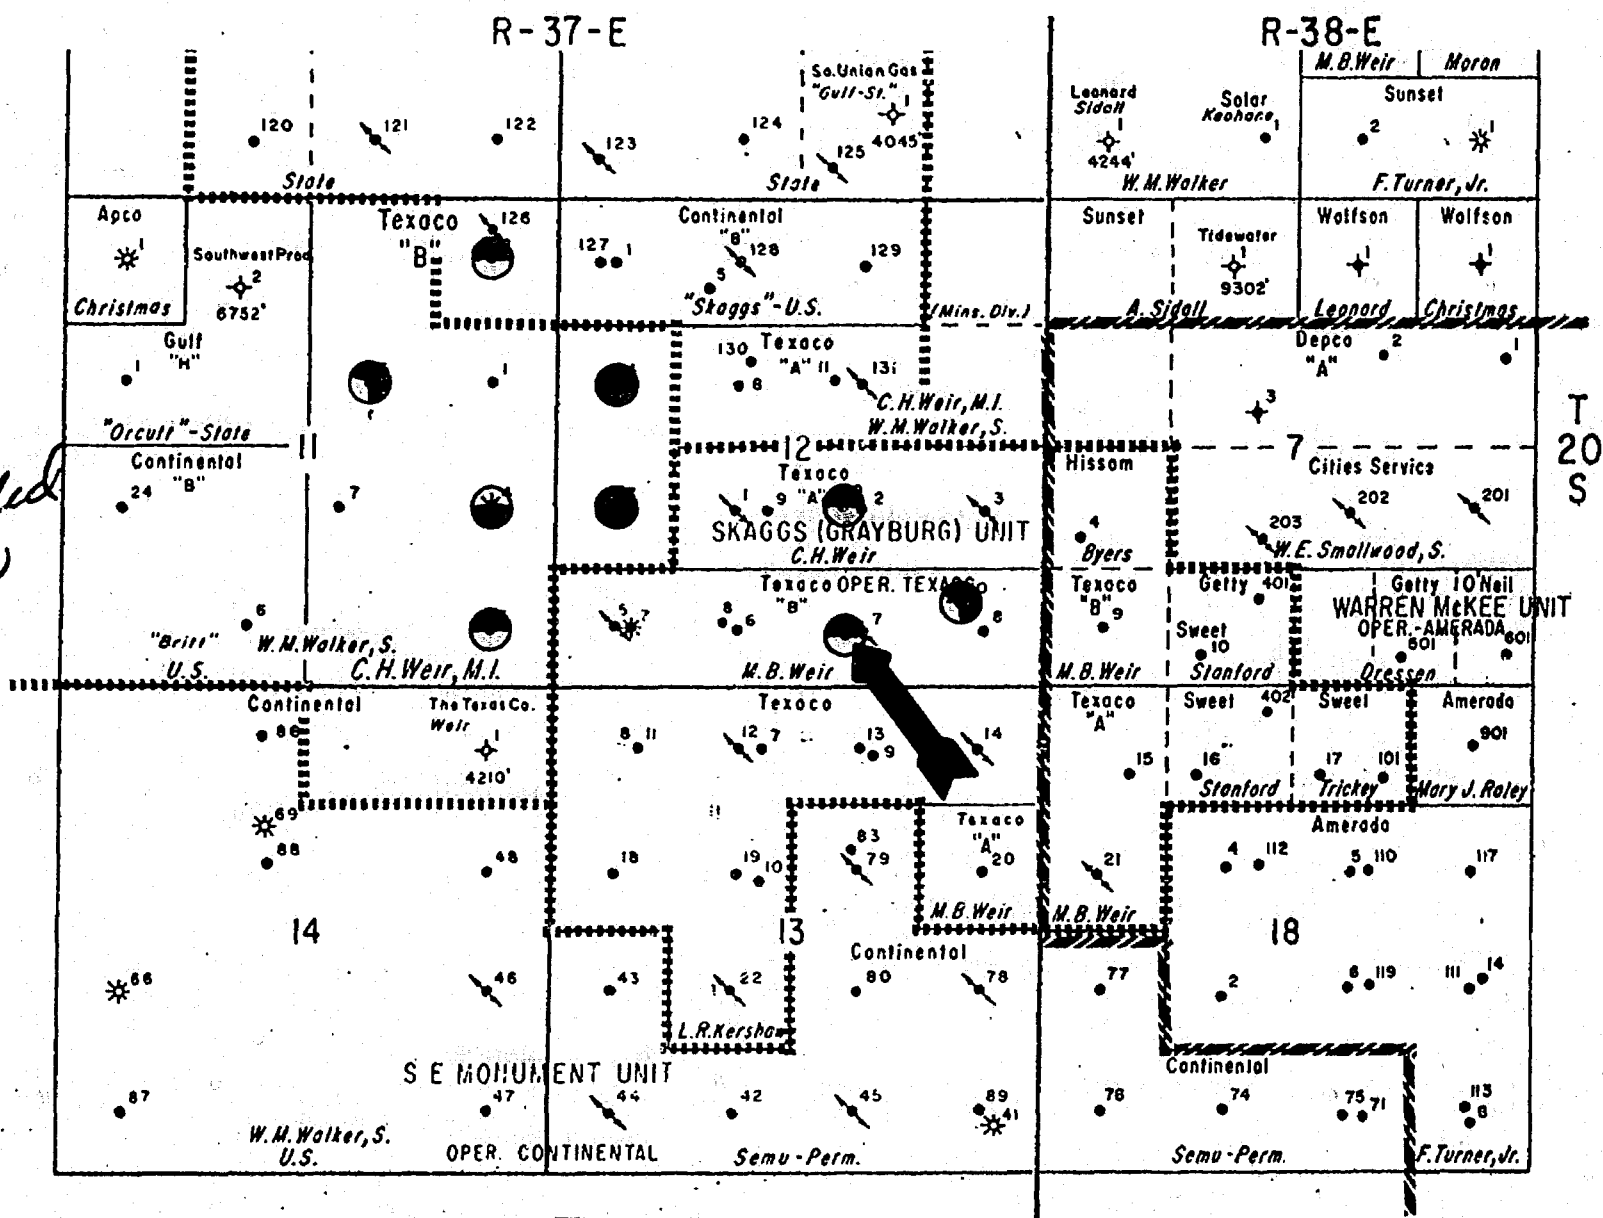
R-37-E

R-38-E

M.B.Weir | Moran

Sunset

So.Union Gas "Gulf-St." 1 4045'

120 121 122 123 124 125

State State

Leonard Sidall 1 4244'

Solar Keohane 1

W.M.Walker

2 1

F.Turner, Jr.

Apco 1 Christmas

Southwest Prod 2 6752'

Texaco "B" 126

Continental "B" 127 1 128 129 5

"Skaggs"-U.S.

(Mins. Div.)

Sunset

Tidewater 1 9302'

A. Sidall

Wolfson 1 Leonard

Wolfson 1 Christmas

Gulf "H" 1

1

130 Texaco "A" 11 131 8

C.H.Weir, M.I.

W.M.Walker, S.

Depco "A" 2 1

3

T 20 S

"Orcutt"-State

11

12

7

Continental "B" 24

7

Texaco 1 9 "A" 2 3

SKAGGS (GRAYBURG) UNIT

C.H.Weir

Hissom

4 Byers

Cities Service 202 201 203

W.E.Smallwood, S.

6

"Britt" U.S.

W.M.Walker, S.

C.H.Weir, M.I.

Texaco OPER. TEXACO "B" 5 7 8 6 7 8

M.B.Weir

Texaco "B" 9

M.B.Weir

Getty 401

Sweet 10

Stanford

Getty 10'Neil

WARREN McKEE UNIT OPER.-AMERADA 601 601

Dressen

Continental 86

The Texas Co. Weir 1 4210'

Texaco 8 11 12 7 13 9 14

Texaco "A" 15

Sweet 402 16

Stanford

Sweet 17 101 Trickey

Amerada 901

Mary J. Raley

69 88 48 18 19 10 83 79

Texaco "A" 20

21

M.B.Weir M.B.Weir

Amerada 4 112 5 110 117

14 13 18

66 46 43 22 80 78

L.R.Kershaw

Continental

77 2 6 119 111 14

S E MONUMENT UNIT

Continental

87 47 44 42 45 89 41 76 74 75 71 113 8

W.M.Walker, S. U.S.

OPER. CONTINENTAL

Semu-Perm.

Semu-Perm.

F.Turner, Jr.